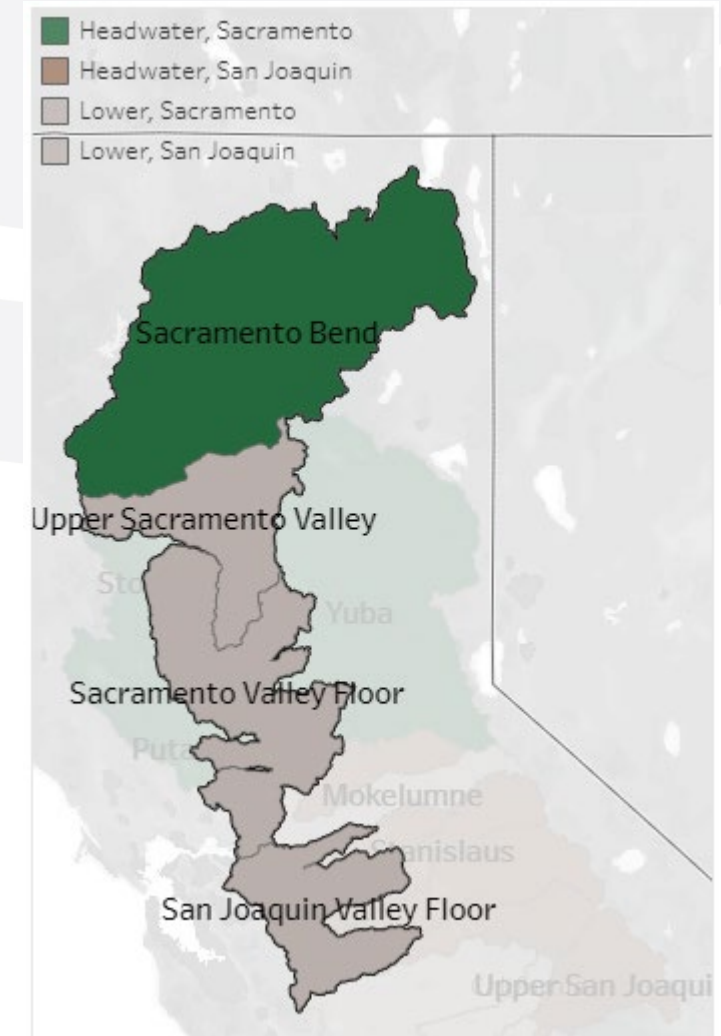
Headwater, Sacramento
Headwater, San Joaquin
Lower, Sacramento
Lower, San Joaquin

Sacramento Bend

Upper Sacramento Valley

Sto

Yuba

Sacramento Valley Floor

Puta

Mokelumne

Stanislaus

San Joaquin Valley Floor

Upper San Joaqui